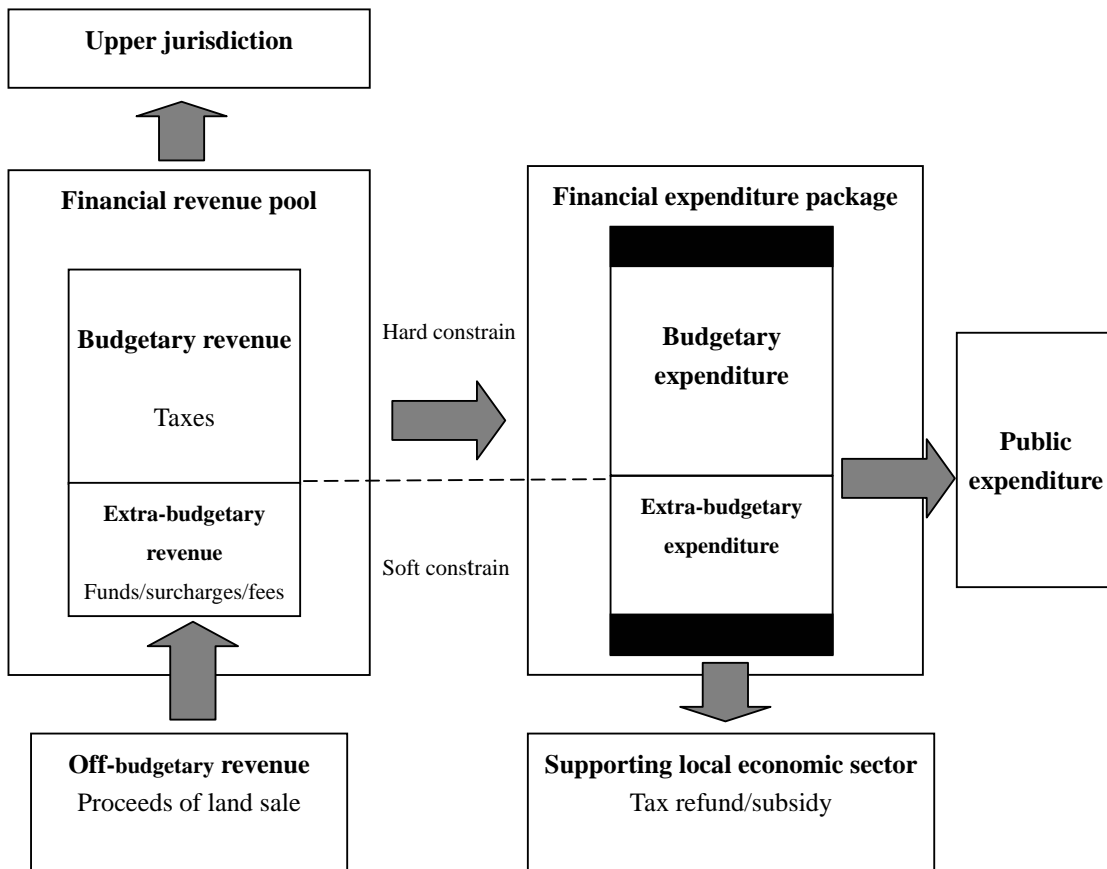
Upper jurisdiction

Financial revenue pool

Budgetary revenue

Taxes

Extra-budgetary revenue

Funds/surcharges/fees

Hard constrain

Soft constrain

Financial expenditure package

Budgetary expenditure

Extra-budgetary expenditure

Public expenditure

Off-budgetary revenue

Proceeds of land sale

Supporting local economic sector

Tax refund/subsidy